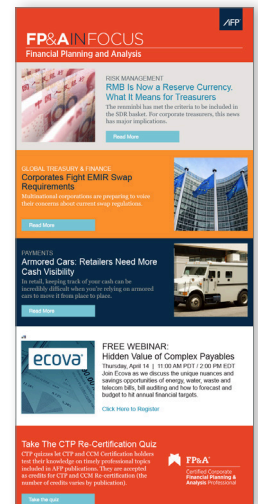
AFP

FP&A IN FOCUS
Financial Planning and Analysis

RISK MANAGEMENT
RMB Is Now a Reserve Currency. What It Means for Treasurers
The renminbi has met the criteria to be included in the SDR basket. For corporate treasurers, this news has major implications.

Read More

GLOBAL TREASURY & FINANCE
Corporates Fight EMIR Swap Requirements
Multinational corporations are preparing to voice their concerns about current swap regulations.

Read More

PAYMENTS
Armored Cars: Retailers Need More Cash Visibility
In retail, keeping track of your cash can be incredibly difficult when you're relying on armored cars to move it from place to place.

Read More

ecova

FREE WEBINAR:
Hidden Value of Complex Payables
Thursday, April 14 | 11:00 AM PDT / 2:00 PM EDT
Join Ecova as we discuss the unique nuances and savings opportunities of energy, water, waste and telecom bills, bill auditing and how to forecast and budget to hit annual financial targets.

Click Here to Register

Take The CTP Re-Certification Quiz
CTP quizzes let CTP and CCM Certification holders test their knowledge on timely professional topics included in AFP publications. They are accepted as credits for CTP and CCM Re-certification (the number of credits varies by publication).

Take the quiz

FP&A
Certified Corporate Financial Planning & Analysis Professional